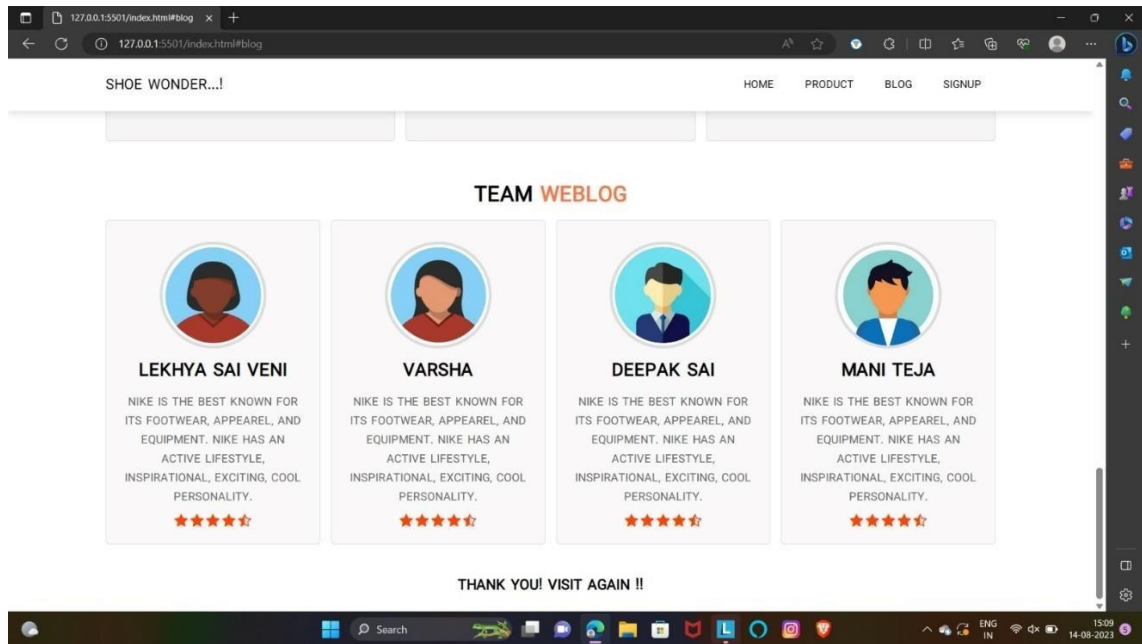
127.0.0.1:5501/index.html#blog

127.0.0.1:5501/index.html#blog

SHOE WONDER...!

HOME PRODUCT BLOG SIGNUP

TEAM WEBLOG

LEKHYA SAI VENI

NIKE IS THE BEST KNOWN FOR ITS FOOTWEAR, APPEAREL, AND EQUIPMENT. NIKE HAS AN ACTIVE LIFESTYLE, INSPIRATIONAL, EXCITING, COOL PERSONALITY.

VARSHA

NIKE IS THE BEST KNOWN FOR ITS FOOTWEAR, APPEAREL, AND EQUIPMENT. NIKE HAS AN ACTIVE LIFESTYLE, INSPIRATIONAL, EXCITING, COOL PERSONALITY.

DEEPAK SAI

NIKE IS THE BEST KNOWN FOR ITS FOOTWEAR, APPEAREL, AND EQUIPMENT. NIKE HAS AN ACTIVE LIFESTYLE, INSPIRATIONAL, EXCITING, COOL PERSONALITY.

MANI TEJA

NIKE IS THE BEST KNOWN FOR ITS FOOTWEAR, APPEAREL, AND EQUIPMENT. NIKE HAS AN ACTIVE LIFESTYLE, INSPIRATIONAL, EXCITING, COOL PERSONALITY.

THANK YOU! VISIT AGAIN !!

Search

ENG IN

15:09
14-08-2023